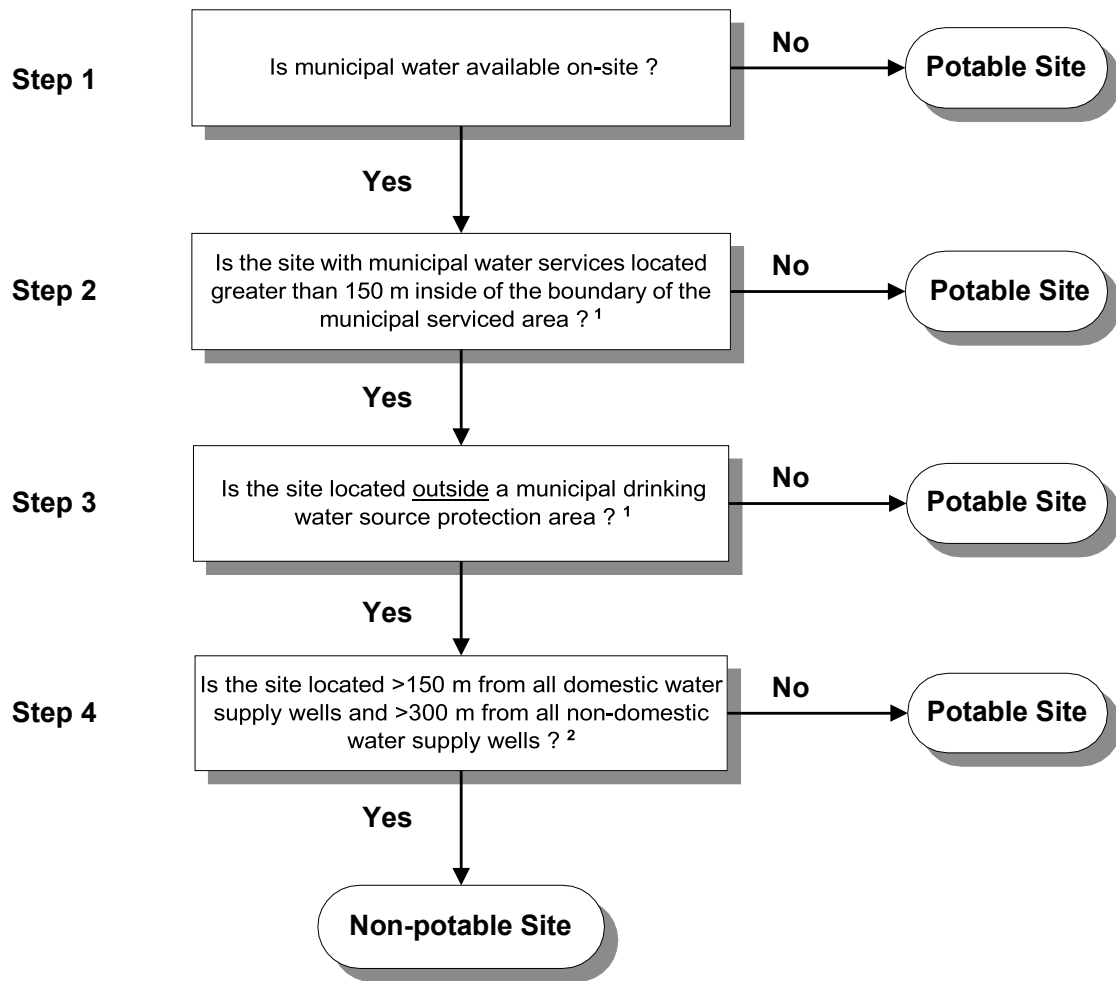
Step 1

Is municipal water available on-site ?

No

Potable Site

Yes

Step 2

Is the site with municipal water services located greater than 150 m inside of the boundary of the municipal serviced area ? $^1$

No

Potable Site

Yes

Step 3

Is the site located outside a municipal drinking water source protection area ? $^1$

No

Potable Site

Yes

Step 4

Is the site located >150 m from all domestic water supply wells and >300 m from all non-domestic water supply wells ? $^2$

No

Potable Site

Yes

Non-potable Site